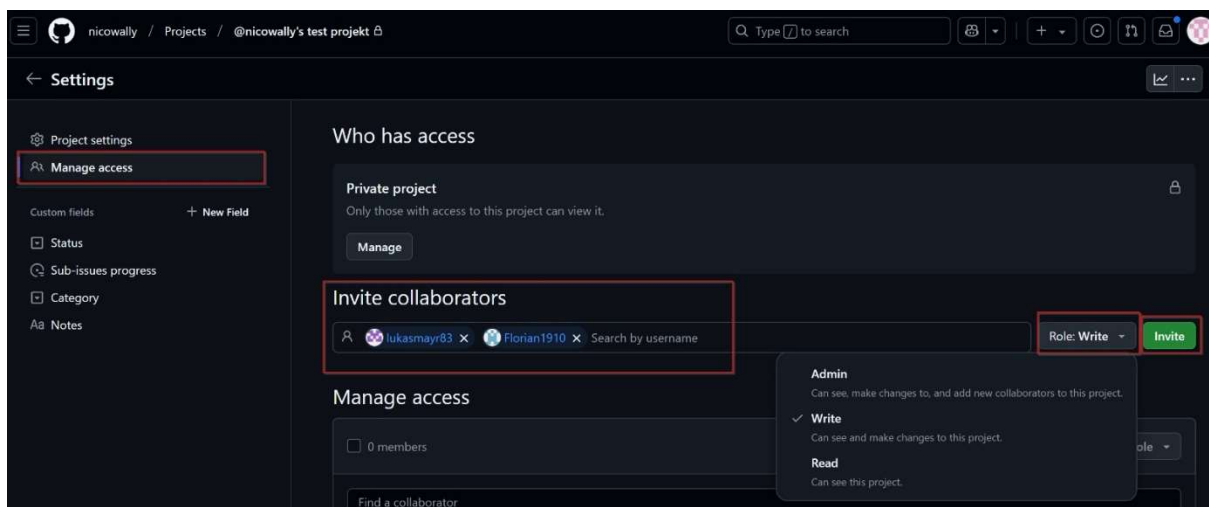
nicowally / Projects / @nicowally's test projekt

Type / to search

← Settings

Project settings
Manage access

Custom fields + New Field

Status
Sub-issues progress
Category
Notes

Who has access

Private project
Only those with access to this project can view it.

Manage

Invite collaborators

lukasmayr83 × Florian1910 × Search by username

Role: Write

Invite

Admin
Can see, make changes to, and add new collaborators to this project.

✓ Write
Can see and make changes to this project.

Read
Can see this project.

Manage access

0 members

ole

Find a collaborator